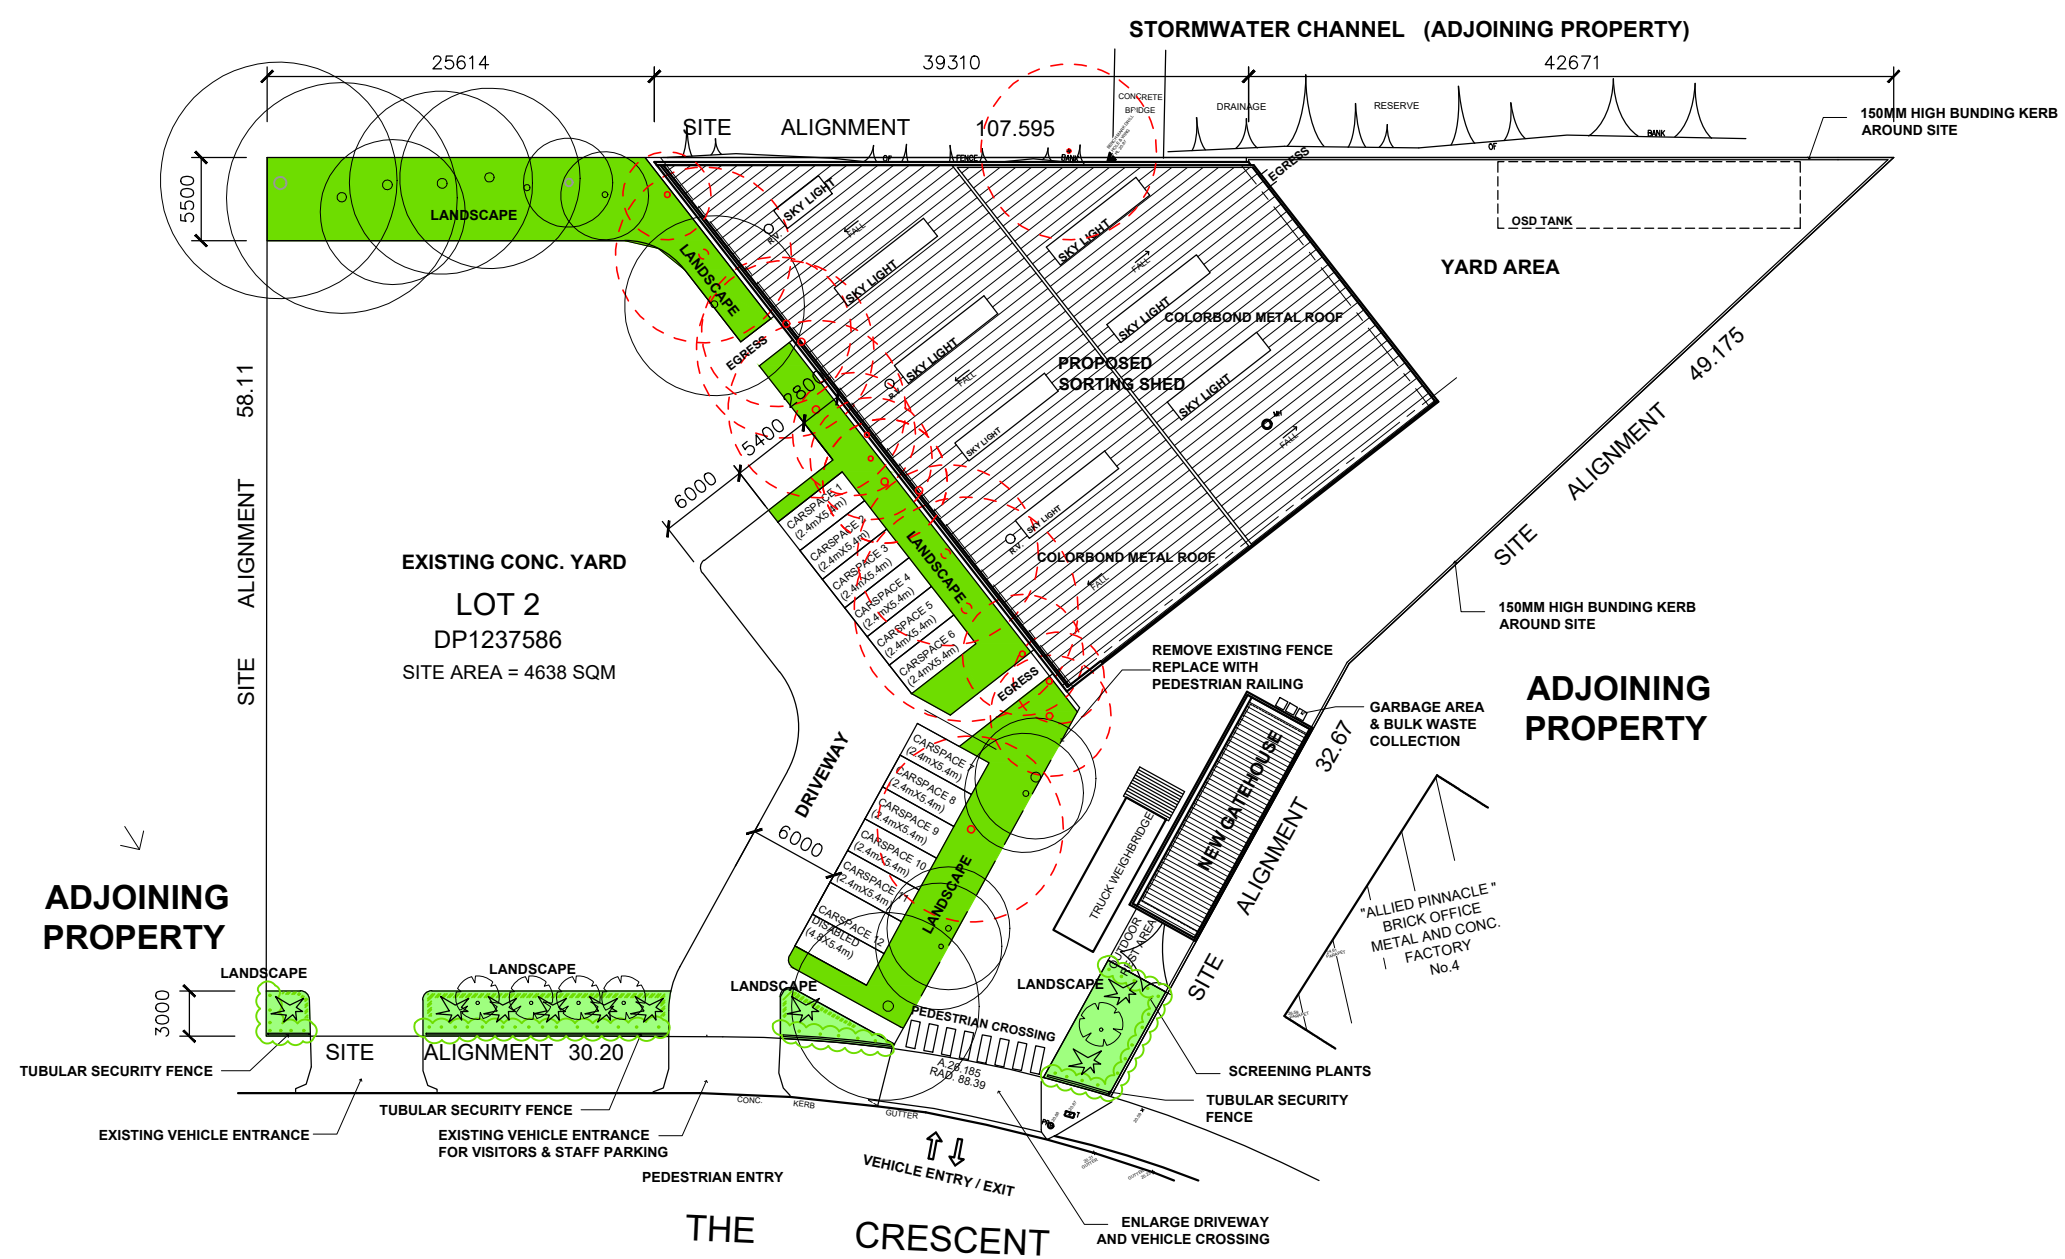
STORMWATER CHANNEL (ADJOINING PROPERTY)

25614
39310
42671

CONCRETE BRIDGE
DRAINAGE
RESERVE
OF
BANK

SITE ALIGNMENT 107.595

150MM HIGH BUNDING KERB AROUND SITE

5500
LANDSCAPE
LANDSCAPE
EGRESS
OSD TANK
YARD AREA

SKY LIGHT
FALL
SKY LIGHT
SKY LIGHT
SKY LIGHT
SKY LIGHT
COLORBOND METAL ROOF
PROPOSED SORTING SHED
SKY LIGHT
SKY LIGHT
SKY LIGHT
FALL
COLORBOND METAL ROOF
FALL

EGRESS
2800
5400
6000

49.175
SITE ALIGNMENT

58.11
SITE ALIGNMENT

EXISTING CONC. YARD
LOT 2
DP1237586
SITE AREA = 4638 SQM

CARSPACE 1 (2.4mX5.4m)
CARSPACE 2 (2.4mX5.4m)
CARSPACE 3 (2.4mX5.4m)
CARSPACE 4 (2.4mX5.4m)
CARSPACE 5 (2.4mX5.4m)
CARSPACE 6 (2.4mX5.4m)
LANDSCAPE

150MM HIGH BUNDING KERB AROUND SITE

REMOVE EXISTING FENCE REPLACE WITH PEDESTRIAN RAILING

EGRESS

GARBAGE AREA & BULK WASTE COLLECTION

ADJOINING PROPERTY

32.67

CARSPACE 7 (2.4mX5.4m)
CARSPACE 8 (2.4mX5.4m)
CARSPACE 9 (2.4mX5.4m)
CARSPACE 10 (2.4mX5.4m)
CARSPACE 11 (2.4mX5.4m)
CARSPACE 12 DISABLED (4.8X5.4m)

DRIVEWAY
6000
LANDSCAPE
TRUCK WEIGHBRIDGE
NEW GATEHOUSE
SITE ALIGNMENT
OUTDOOR REST AREA

"ALLIED PINNACLE" BRICK OFFICE METAL AND CONC. FACTORY No.4

ADJOINING PROPERTY

LANDSCAPE
3000
LANDSCAPE
LANDSCAPE
LANDSCAPE
SITE ALIGNMENT 30.20
PEDESTRIAN CROSSING
A 26.185
RAD. 88.39

TUBULAR SECURITY FENCE
SCREENING PLANTS
TUBULAR SECURITY FENCE
EXISTING VEHICLE ENTRANCE
TUBULAR SECURITY FENCE
EXISTING VEHICLE ENTRANCE FOR VISITORS & STAFF PARKING
CONC. KERB GUTTER
PEDESTRIAN ENTRY
VEHICLE ENTRY / EXIT
ENLARGE DRIVEWAY AND VEHICLE CROSSING

THE CRESCENT